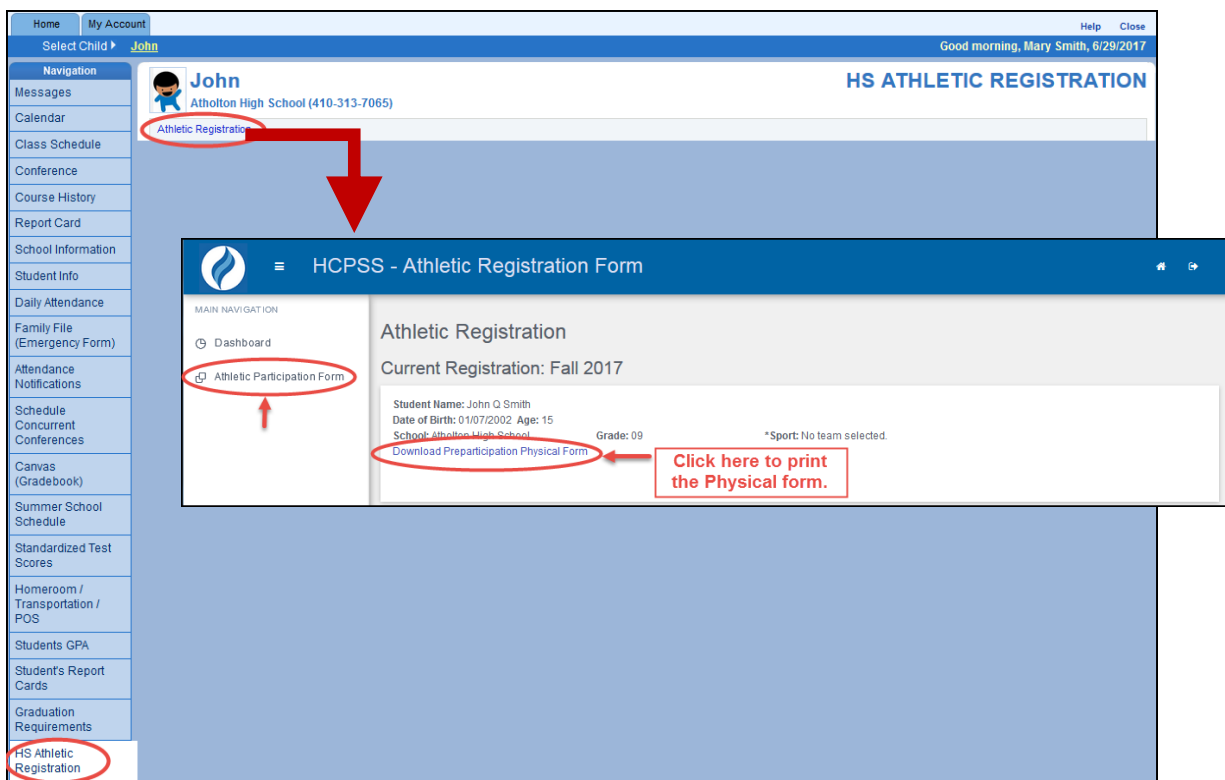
Home My Account

Help Close

Select Child ▸ John

Good morning, Mary Smith, 6/29/2017

Navigation
Messages
Calendar
Class Schedule
Conference
Course History
Report Card
School Information
Student Info
Daily Attendance
Family File (Emergency Form)
Attendance Notifications
Schedule Concurrent Conferences
Canvas (Gradebook)
Summer School Schedule
Standardized Test Scores
Homeroom / Transportation / POS
Students GPA
Student's Report Cards
Graduation Requirements
HS Athletic Registration

John
Atholton High School (410-313-7065)

HS ATHLETIC REGISTRATION

Athletic Registration

≡ HCPSS - Athletic Registration Form

MAIN NAVIGATION
Dashboard
Athletic Participation Form

Athletic Registration

Current Registration: Fall 2017

Student Name: John Q Smith
Date of Birth: 01/07/2002 Age: 15
School: Atholton High School Grade: 09 *Sport: No team selected.
Download Preparticipation Physical Form

Click here to print the Physical form.